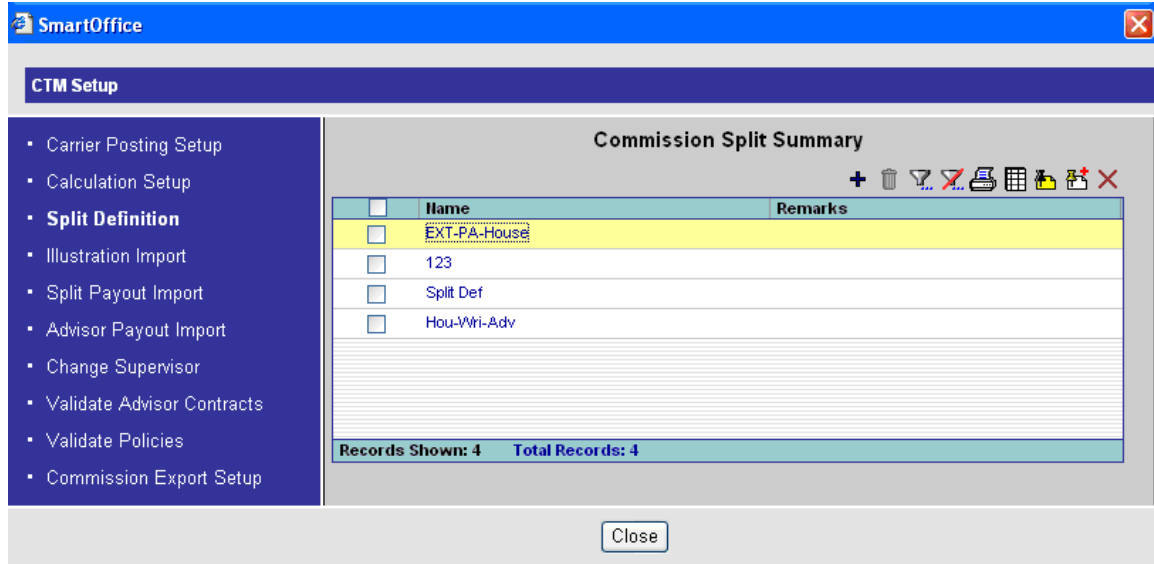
SmartOffice

CTM Setup

- Carrier Posting Setup
- Calculation Setup
- Split Definition
- Illustration Import
- Split Payout Import
- Advisor Payout Import
- Change Supervisor
- Validate Advisor Contracts
- Validate Policies
- Commission Export Setup

Commission Split Summary

| | Name | Remarks |
|---|---|---|
| | EXT-PA-House | |
| | 123 | |
| | Split Def | |
| | Hou-Wri-Adv | |

Records Shown: 4 Total Records: 4

Close